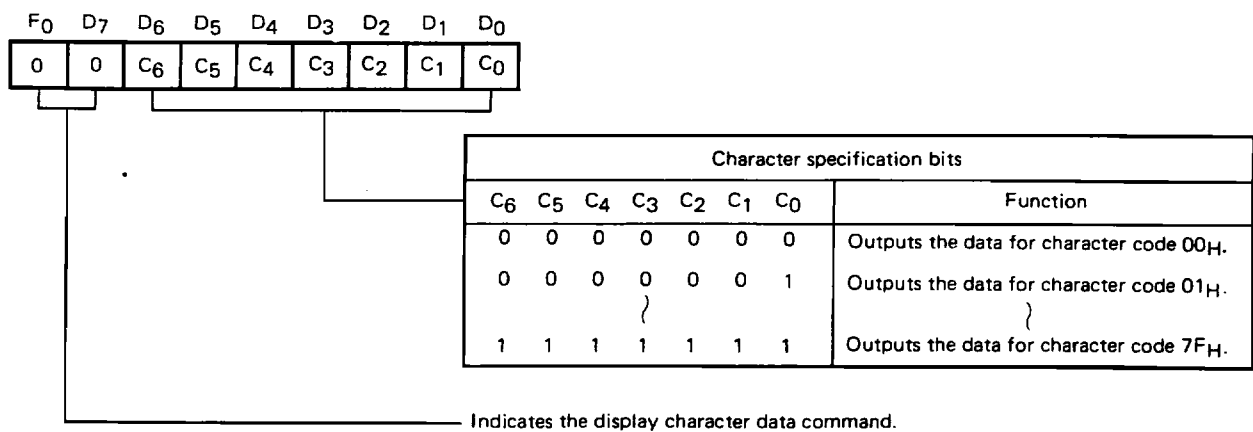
$F_0$ $D_7$ $D_6$ $D_5$ $D_4$ $D_3$ $D_2$ $D_1$ $D_0$

| 0 | 0 | $C_6$ | $C_5$ | $C_4$ | $C_3$ | $C_2$ | $C_1$ | $C_0$ |
|---|---|---|---|---|---|---|---|---|

Character specification bits

| $C_6$ | $C_5$ | $C_4$ | $C_3$ | $C_2$ | $C_1$ | $C_0$ | Function |
|---|---|---|---|---|---|---|---|
| 0 | 0 | 0 | 0 | 0 | 0 | 0 | Outputs the data for character code $00_H$. |
| 0 | 0 | 0 | 0 | 0 | 0 | 1 | Outputs the data for character code $01_H$. |
| | | | ≀ | | | | ≀ |
| 1 | 1 | 1 | 1 | 1 | 1 | 1 | Outputs the data for character code $7F_H$. |

Indicates the display character data command.